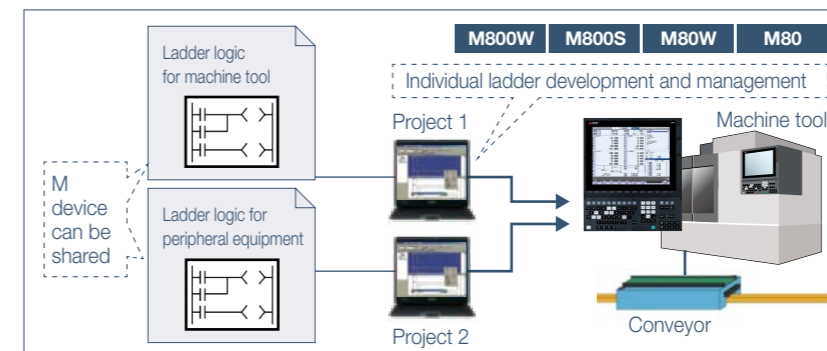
M800W M800S M80W M80

Ladder logic for machine tool

Individual ladder development and management

Project 1

Machine tool

M device can be shared

Ladder logic for peripheral equipment

Project 2

Conveyor